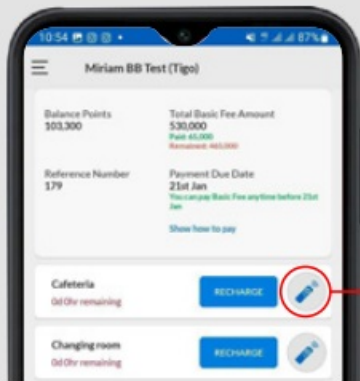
10:54 87%

Miriam BB Test (Tigo)

Balance Points
103,300

Total Basic Fee Amount
530,000
Paid: 65,000
Remained: 465,000

Reference Number
179

Payment Due Date
21st Jan
You can pay Basic Fee anytime before 21st Jan

Show how to pay

Cafeteria
0d 0hr remaining

RECHARGE

Changing room
0d 0hr remaining

RECHARGE